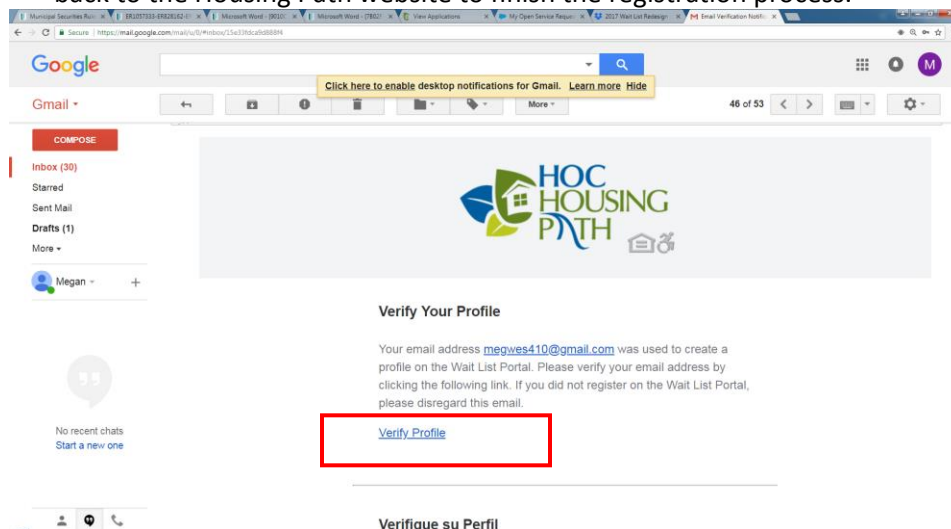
back to the Housing Path website to finish the registration process.

Municipal Securities Rule | ER1057333-ER828162-4 | Microsoft Word - [9810 | Microsoft Word - [7802 | View Applications | My Open Service Reque | 2017 Wait List Redesign | Email Verification Notific

Secure | https://mail.google.com/mail/u/0/#inbox/15e33fdca9d888f4

Google

Click here to enable desktop notifications for Gmail. Learn more Hide

Gmail

More

46 of 53

COMPOSE

Inbox (30)

Starred

Sent Mail

Drafts (1)

More

Megan

No recent chats

Start a new one

HOC HOUSING PATH

Verify Your Profile

Your email address megwes410@gmail.com was used to create a profile on the Wait List Portal. Please verify your email address by clicking the following link. If you did not register on the Wait List Portal, please disregard this email.

Verify Profile

Verifique su Perfil